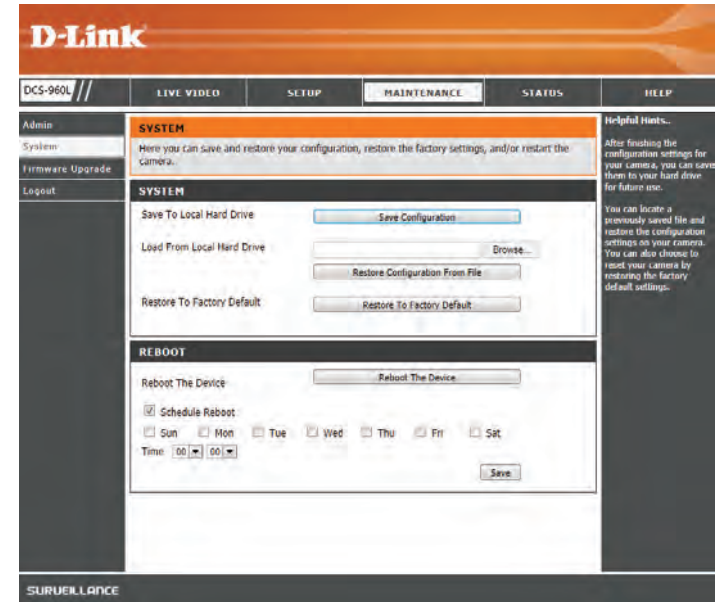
D-Link

DCS-960L

LIVE VIDEO

SETUP

MAINTENANCE

STATUS

HELP

Admin

System

Firmware Upgrade

Logout

SYSTEM

Here you can save and restore your configuration, restore the factory settings, and/or restart the camera.

SYSTEM

Save To Local Hard Drive

Save Configuration

Load From Local Hard Drive

Browse...

Restore Configuration From File

Restore To Factory Default

Restore To Factory Default

REBOOT

Reboot The Device

Reboot The Device

Schedule Reboot

Sun Mon Tue Wed Thu Fri Sat

Time 00 00

Save

Helpful Hints..

After finishing the configuration settings for your camera, you can save them to your hard drive for future use.

You can locate a previously saved file and restore the configuration settings on your camera. You can also choose to reset your camera by restoring the factory default settings.

SURVEILLANCE